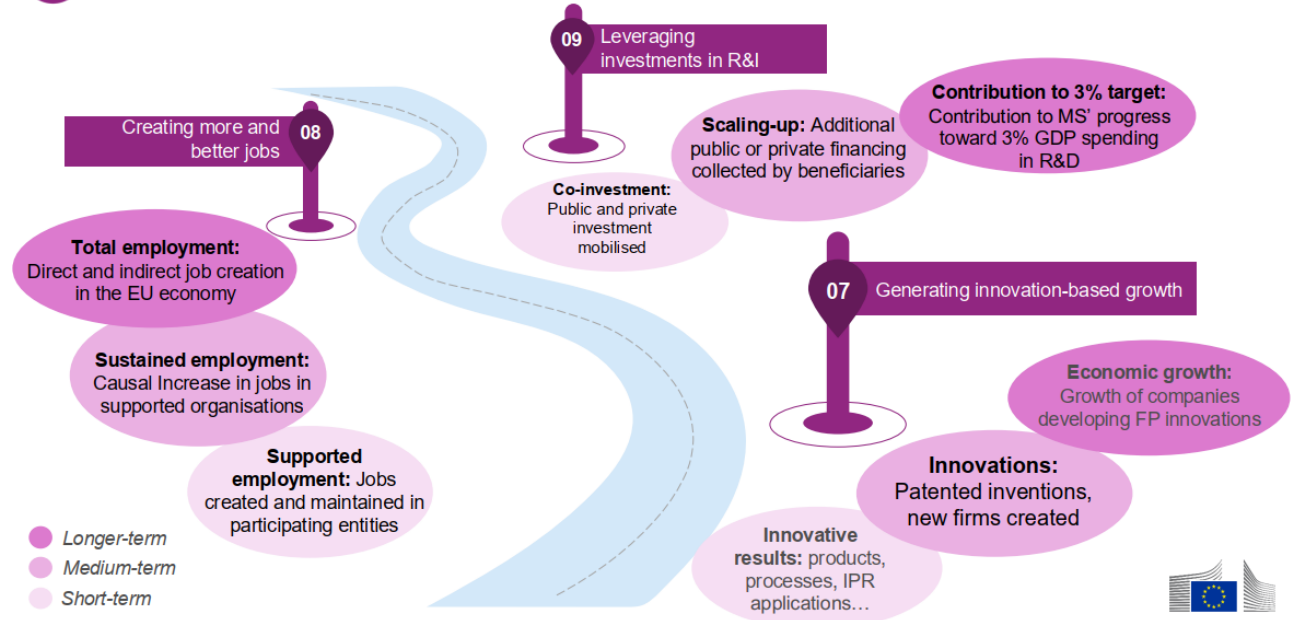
09 Leveraging investments in R&I

Creating more and better jobs 08

Contribution to 3% target: Contribution to MS' progress toward 3% GDP spending in R&D

Scaling-up: Additional public or private financing collected by beneficiaries

Co-investment: Public and private investment mobilised

Total employment: Direct and indirect job creation in the EU economy

07 Generating innovation-based growth

Sustained employment: Causal Increase in jobs in supported organisations

Economic growth: Growth of companies developing FP innovations

Supported employment: Jobs created and maintained in participating entities

Innovations: Patented inventions, new firms created

Innovative results: products, processes, IPR applications…

Longer-term
Medium-term
Short-term